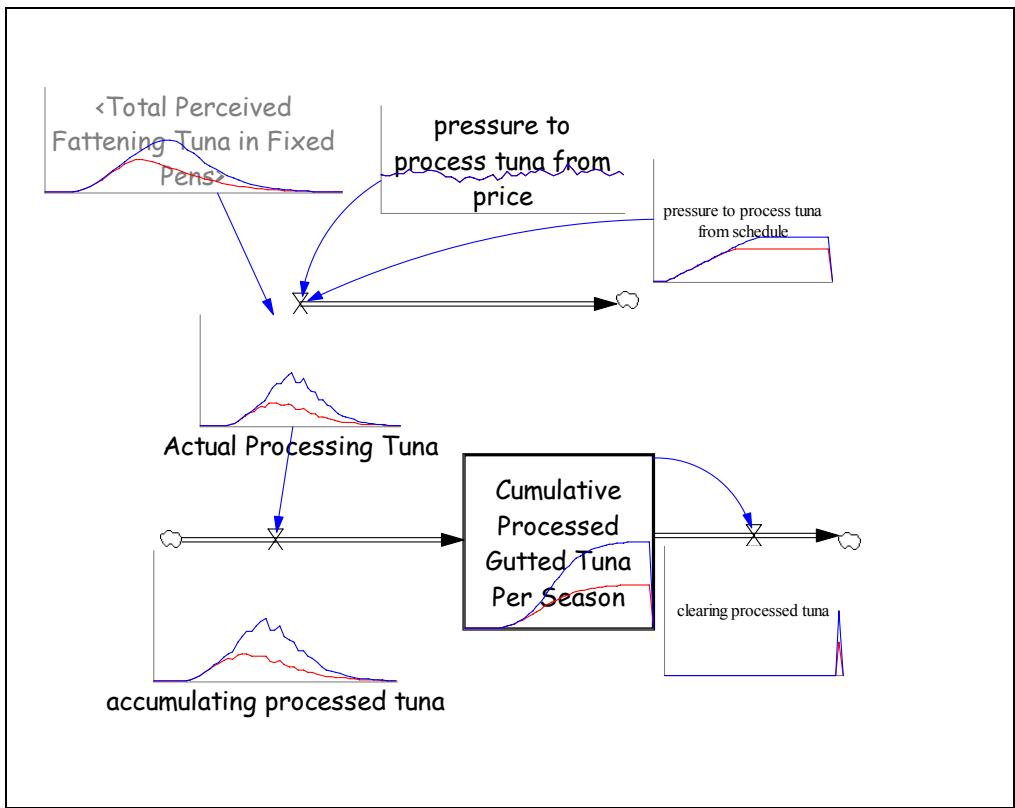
<Total Perceived Fattening Tuna in Fixed Pens>

pressure to process tuna from price

pressure to process tuna from schedule

Actual Processing Tuna

Cumulative Processed Gutted Tuna Per Season

clearing processed tuna

accumulating processed tuna